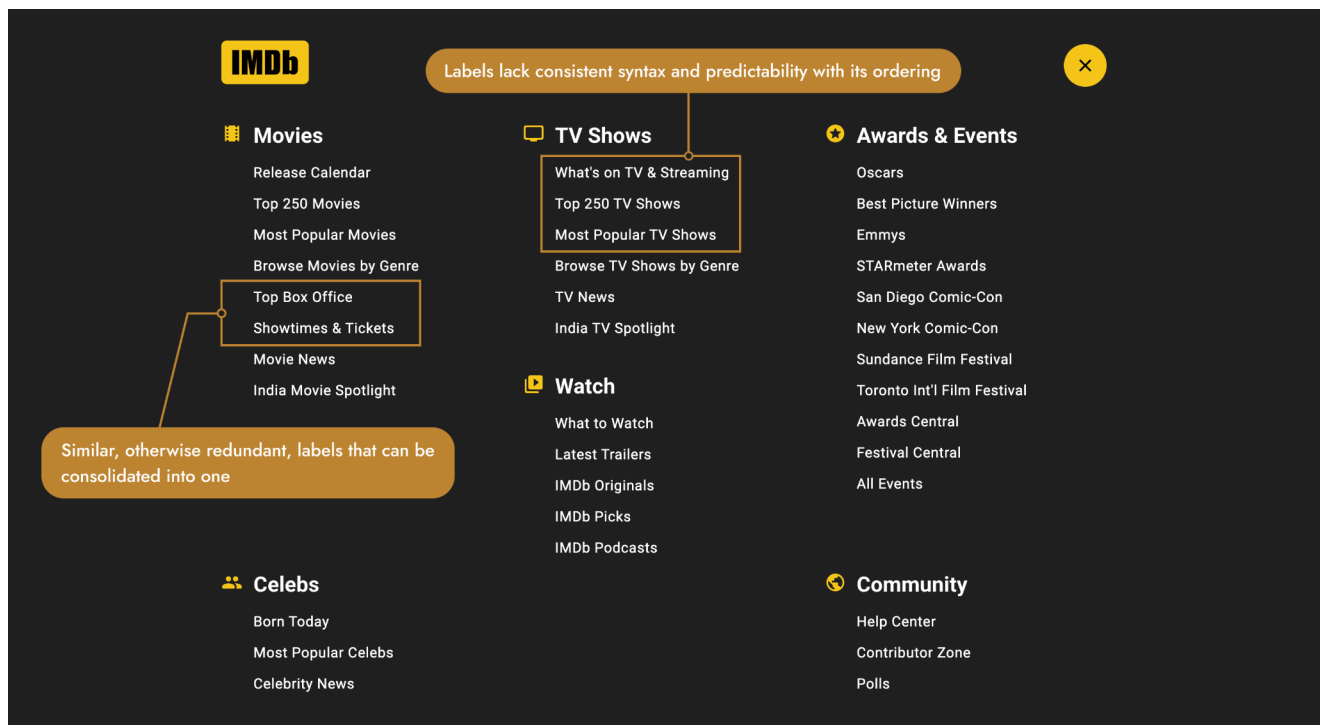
IMDb

Labels lack consistent syntax and predictability with its ordering

×

Movies
Release Calendar
Top 250 Movies
Most Popular Movies
Browse Movies by Genre
Top Box Office
Showtimes & Tickets
Movie News
India Movie Spotlight

Similar, otherwise redundant, labels that can be consolidated into one

TV Shows
What's on TV & Streaming
Top 250 TV Shows
Most Popular TV Shows
Browse TV Shows by Genre
TV News
India TV Spotlight

Watch
What to Watch
Latest Trailers
IMDb Originals
IMDb Picks
IMDb Podcasts

Awards & Events
Oscars
Best Picture Winners
Emmys
STARmeter Awards
San Diego Comic-Con
New York Comic-Con
Sundance Film Festival
Toronto Int'l Film Festival
Awards Central
Festival Central
All Events

Celebs
Born Today
Most Popular Celebs
Celebrity News

Community
Help Center
Contributor Zone
Polls